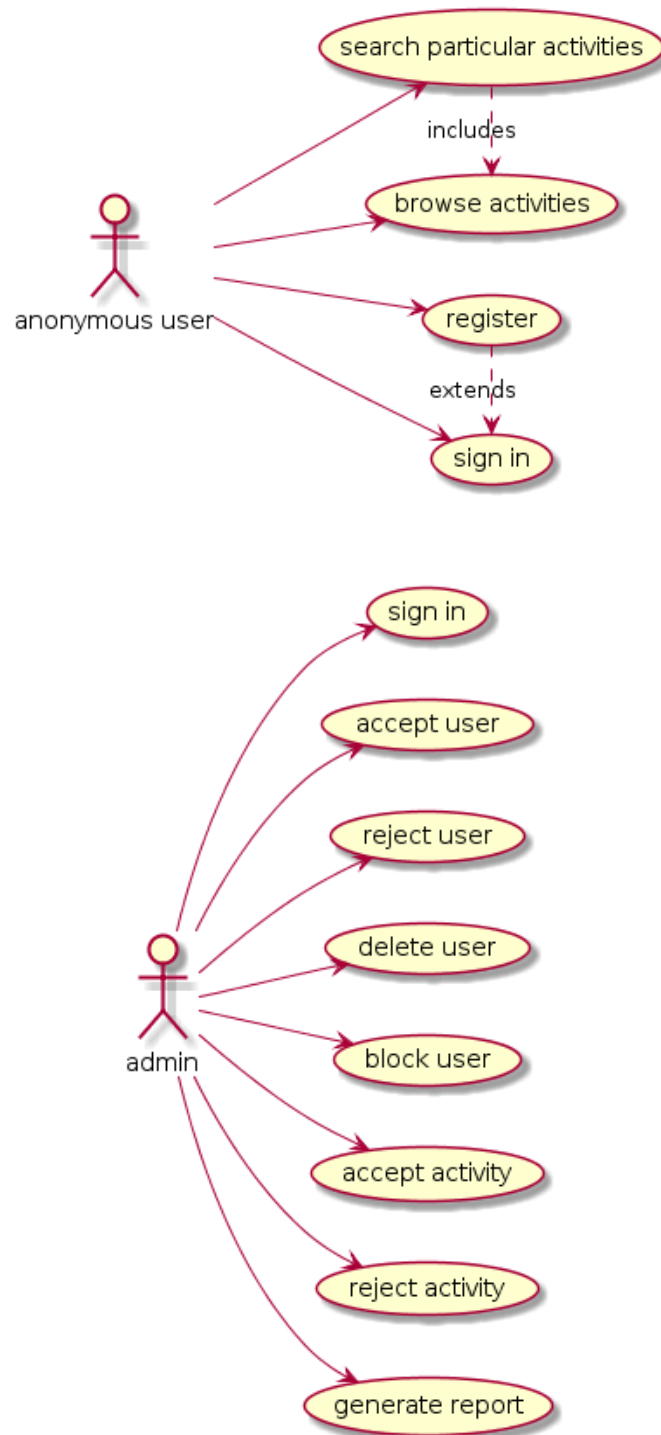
search particular activities

includes

browse activities

anonymous user

register

extends

sign in

sign in

accept user

reject user

delete user

admin

block user

accept activity

reject activity

generate report